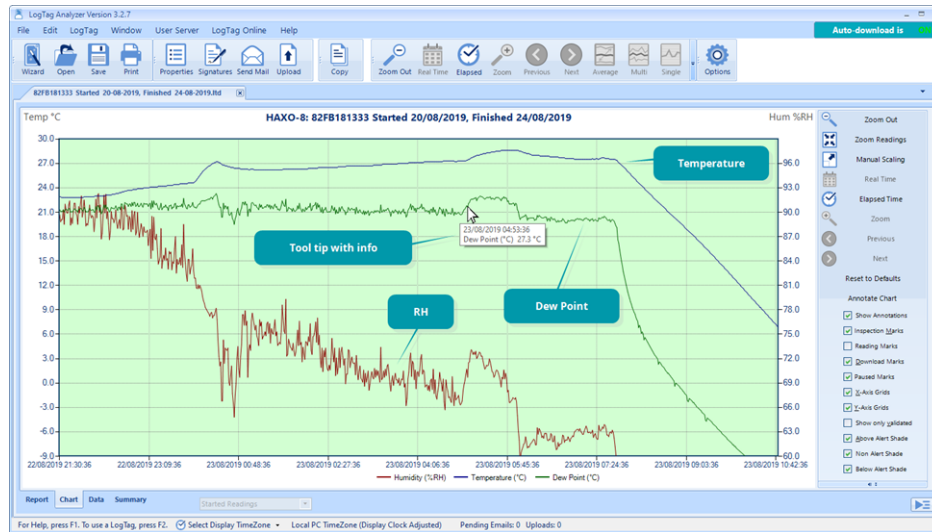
LogTag Analyzer Version 3.2.7

File Edit LogTag Window User Server LogTag Online Help

Auto-download is

Wizard Open Save Print Properties Signatures Send Mail Upload Copy Zoom Out Real Time Elapsed Zoom Previous Next Average Multi Single Options

82FB181333 Started 20-08-2019, Finished 24-08-2019.ltd

Temp °C

HAXO-8: 82FB181333 Started 20/08/2019, Finished 24/08/2019

Hum %RH

30.0
27.0
24.0
21.0
18.0
15.0
12.0
9.0
6.0
3.0
0.0
-3.0
-6.0
-9.0

96.0
93.0
90.0
87.0
84.0
81.0
78.0
75.0
72.0
69.0
66.0
63.0
60.0

Temperature

Tool tip with info

23/08/2019 04:53:36
Dew Point (°C) 27.3 °C

RH

Dew Point

22/08/2019 21:30:36 22/08/2019 23:09:36 23/08/2019 00:48:36 23/08/2019 02:27:36 23/08/2019 04:06:36 23/08/2019 05:45:36 23/08/2019 07:24:36 23/08/2019 09:03:36 23/08/2019 10:42:36

Humidity (%RH) Temperature (°C) Dew Point (°C)

Zoom Out
Zoom Readings
Manual Scaling
Real Time
Elapsed Time
Zoom
Previous
Next
Reset to Defaults

Annotate Chart
Show Annotations
Inspection Marks
Reading Marks
Download Marks
Paused Marks
X-Axis Grids
Y-Axis Grids
Show only validated
Above Alert Shade
Non Alert Shade
Below Alert Shade

Report Chart Data Summary Started Readings

For Help, press F1. To use a LogTag, press F2. Select Display TimeZone Local PC TimeZone (Display Clock Adjusted) Pending Emails: 0 Uploads: 0